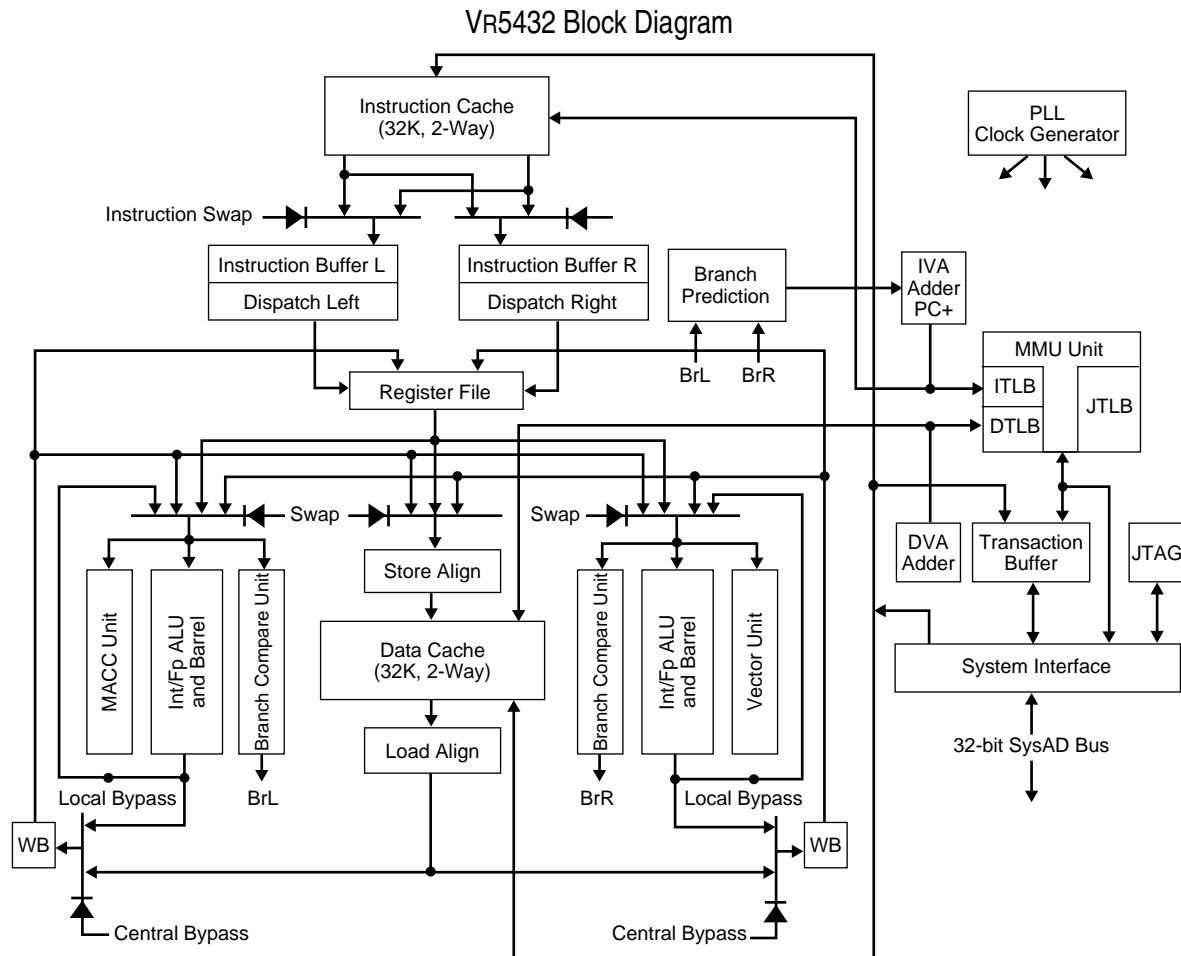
VR5432 Block Diagram

Instruction Cache (32K, 2-Way)

PLL Clock Generator

Instruction Swap

Instruction Buffer L

Dispatch Left

Instruction Buffer R

Dispatch Right

Branch Prediction

IVA Adder PC+

MMU Unit

ITLB

DTLB

JTLB

BrL

BrR

Register File

Swap

Swap

MACC Unit

Int/Fp ALU and Barrel

Branch Compare Unit

Store Align

Data Cache (32K, 2-Way)

Load Align

Branch Compare Unit

Int/Fp ALU and Barrel

Vector Unit

DVA Adder

Transaction Buffer

JTAG

System Interface

32-bit SysAD Bus

Local Bypass

BrL

BrR

Local Bypass

WB

WB

Central Bypass

Central Bypass